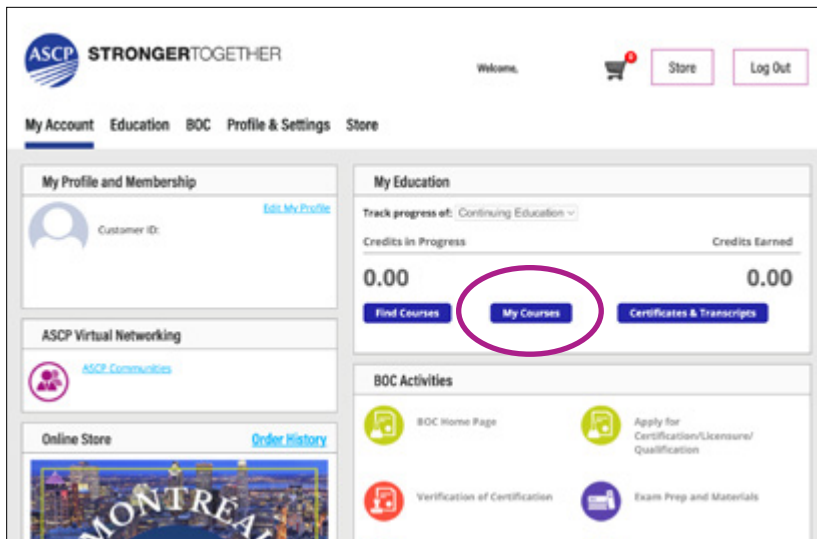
ASCP STRONGERTOGETHER

Welcome,

0

Store

Log Out

My Account Education BOC Profile & Settings Store

My Profile and Membership

Edit My Profile

Customer ID:

ASCP Virtual Networking

ASCP Communities

Online Store

Order History

MONTREAL

My Education

Track progress of: Continuing Education

Credits in Progress

Credits Earned

0.00

0.00

Find Courses

My Courses

Certificates & Transcripts

BOC Activities

BOC Home Page

Apply for Certification/Licensure/ Qualification

Verification of Certification

Exam Prep and Materials